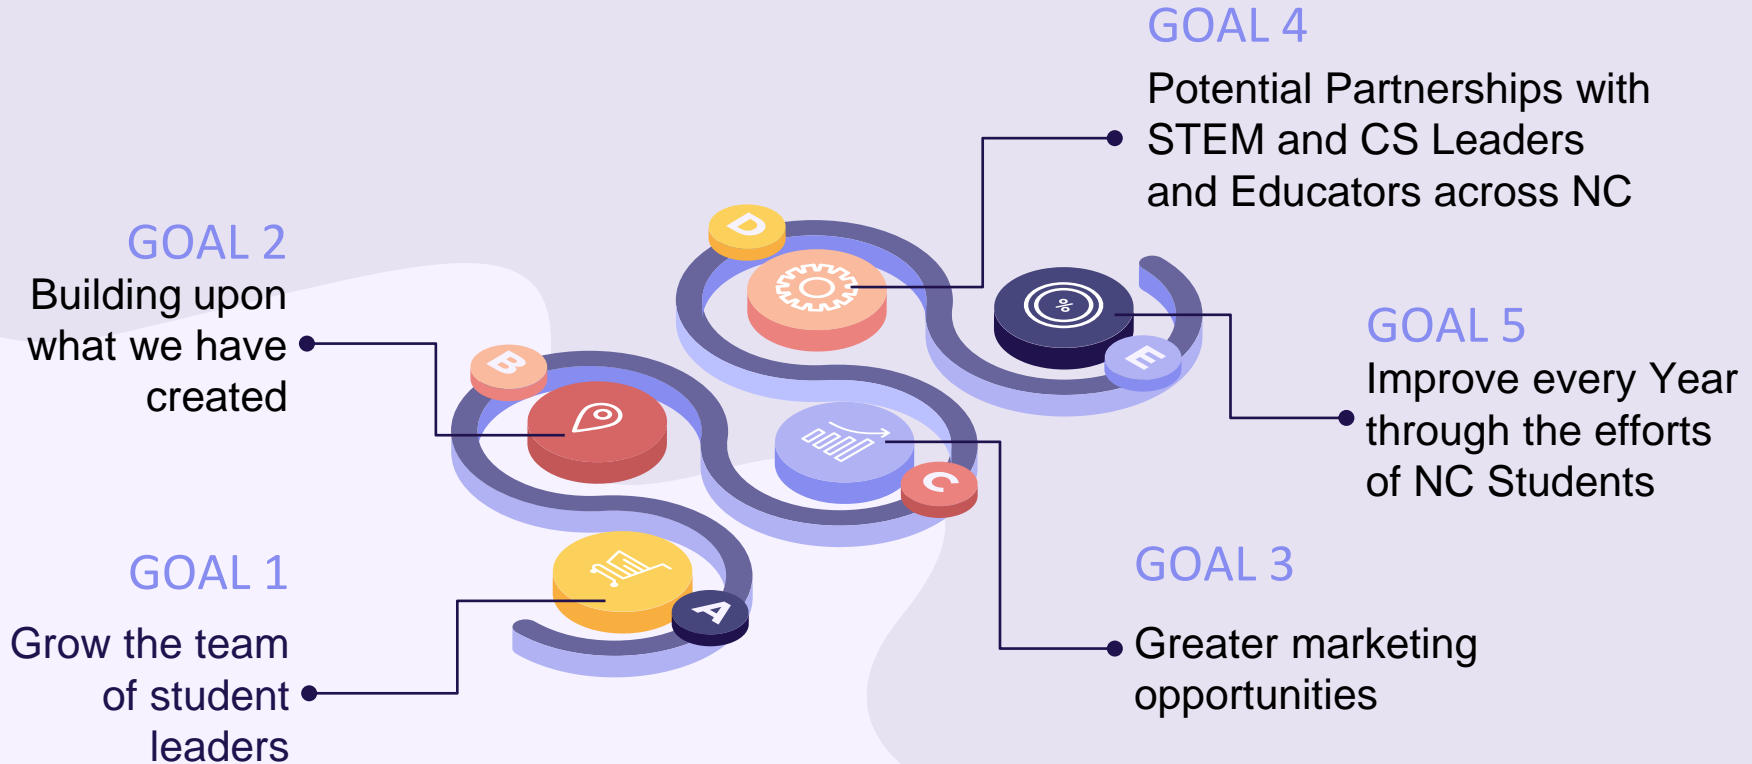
GOAL 4
Potential Partnerships with STEM and CS Leaders and Educators across NC

GOAL 2
Building upon what we have created

D

B

E

GOAL 5
Improve every Year through the efforts of NC Students

C

GOAL 1
Grow the team of student leaders

A

GOAL 3
Greater marketing opportunities